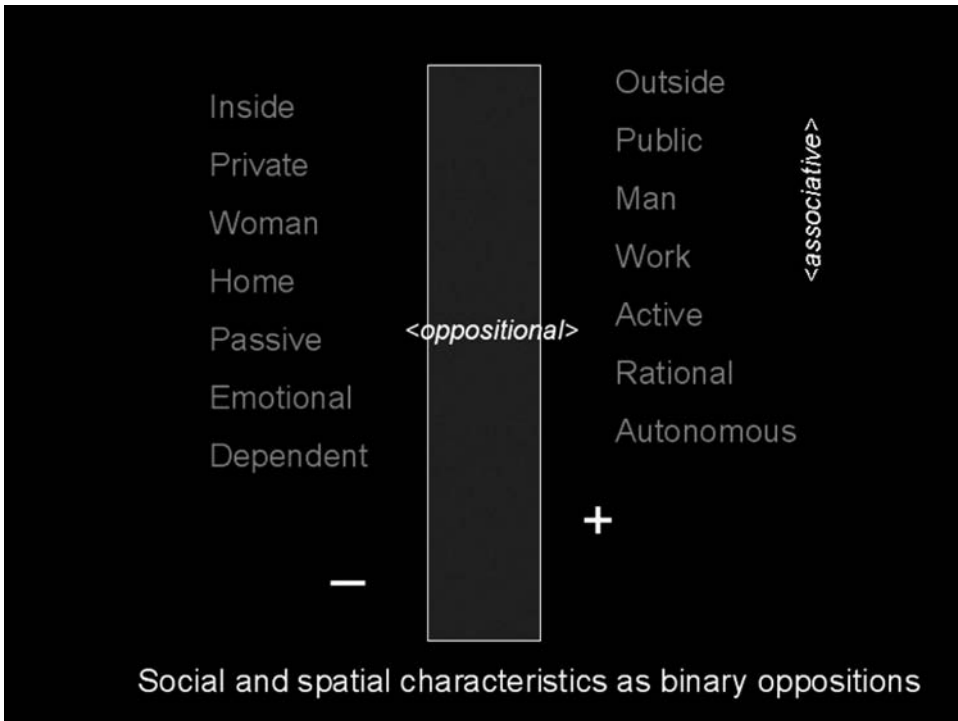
Inside
Private
Woman
Home
Passive
Emotional
Dependent

<oppositional>

Outside
Public
Man
Work
Active
Rational
Autonomous

<associative>

+

–

Social and spatial characteristics as binary oppositions